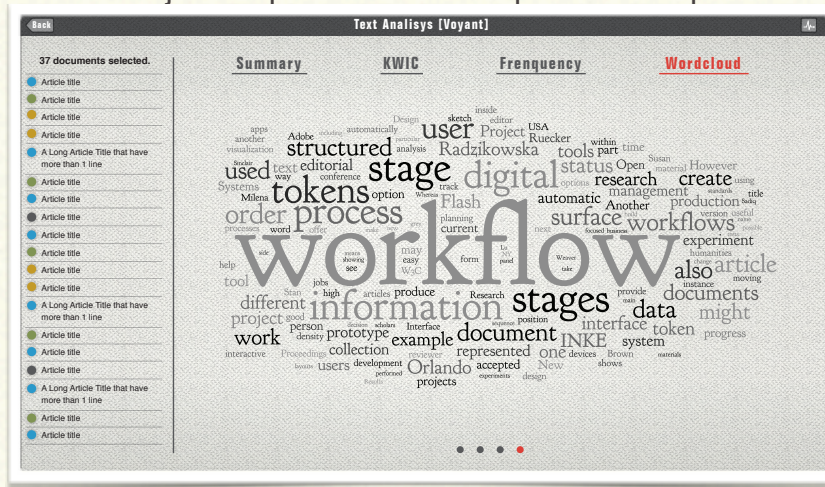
Back

Text Analisys [Voyant]

37 documents selected.

Article title

Article title

Article title

Article title

A Long Article Title that have more than 1 line

Article title

Article title

Article title

Article title

Article title

Article title

Article title

A Long Article Title that have more than 1 line

Article title

Article title

Article title

A Long Article Title that have more than 1 line

Article title

Article title

Summary

KWIC

Frenquency

Wordcloud

workflow information stages stage digital tokens process structured user document stage Radzikowska tools status create workflows research surface order used editorial automatic Flash management production experiment also article documents data might different work project token interface example INKE represented one system Orlando projects accepted collection prototype users produce high person jobs tool text Project Ruecker Another current option conference Adobe sketch editor inside Design USA apps another visualization automatically within part Open Susan time However title version moving instance provide progress Brown shows devices New design Research position form easy may W3C see Interface development density Proceedings interactive reviewer help word way Systems Milena track planning Whereas analysis options material useful standards using possible Stan focused take